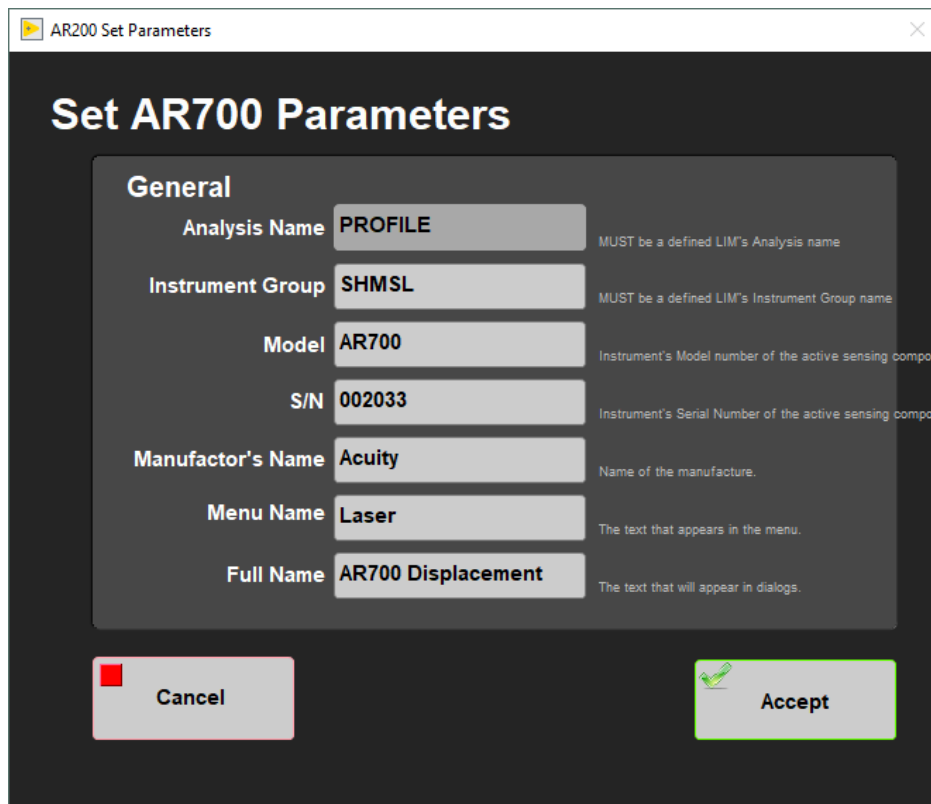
AR200 Set Parameters

Set AR700 Parameters

General

Analysis Name PROFILE
MUST be a defined LIM's Analysis name

Instrument Group SHMSL
MUST be a defined LIM's Instrument Group name

Model AR700
Instrument's Model number of the active sensing compo

S/N 002033
Instrument's Serial Number of the active sensing compo

Manufactor's Name Acuity
Name of the manufacture.

Menu Name Laser
The text that appears in the menu.

Full Name AR700 Displacement
The text that will appear in dialogs.

Cancel

Accept